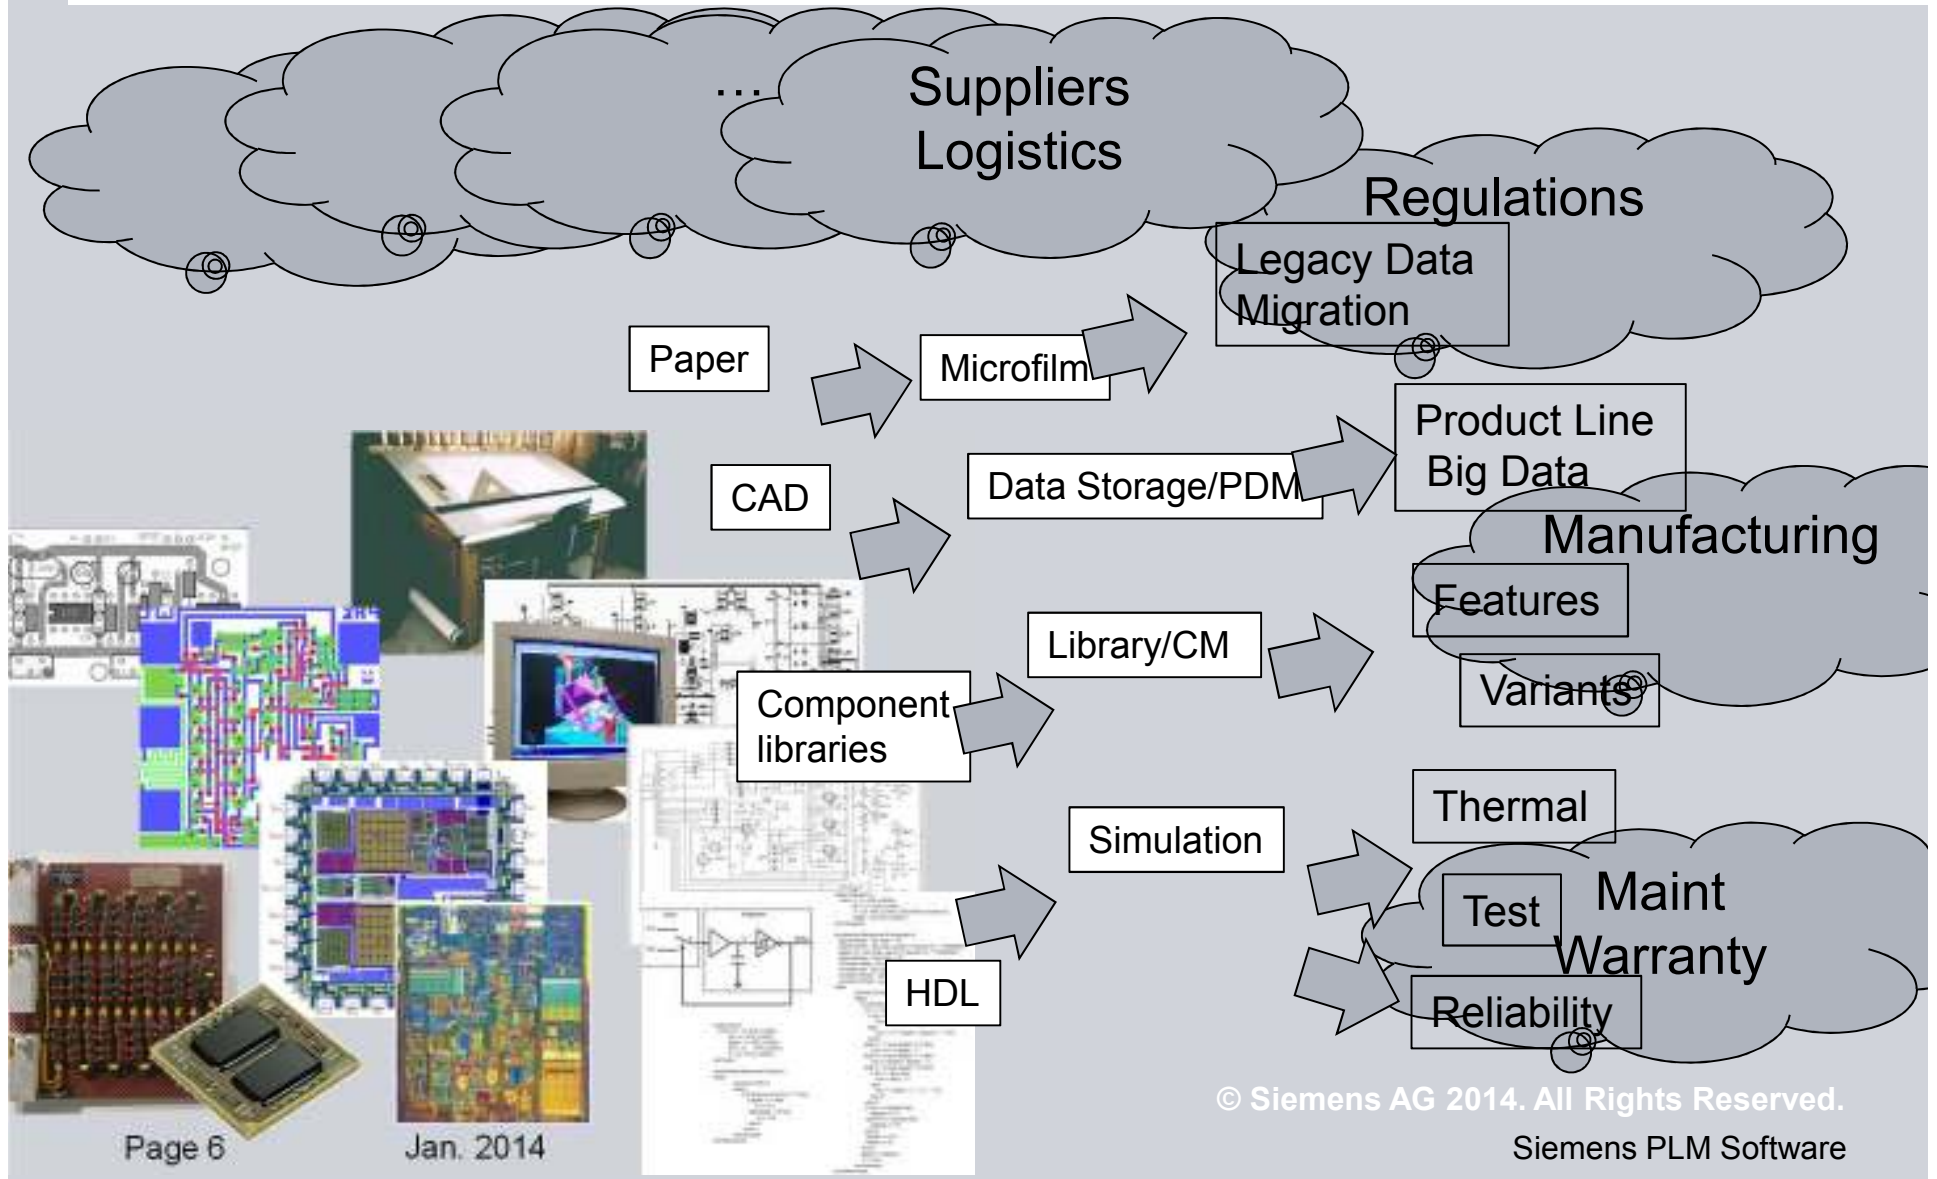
…

Suppliers
Logistics

Regulations

Legacy Data Migration

Paper

Microfilm

CAD

Data Storage/PDM

Product Line
Big Data

Manufacturing

Features

Library/CM

Variants

Component libraries

Thermal

Simulation

Test

Maint
Warranty

HDL

Reliability

© Siemens AG 2014. All Rights Reserved.

Page 6

Jan. 2014

Siemens PLM Software